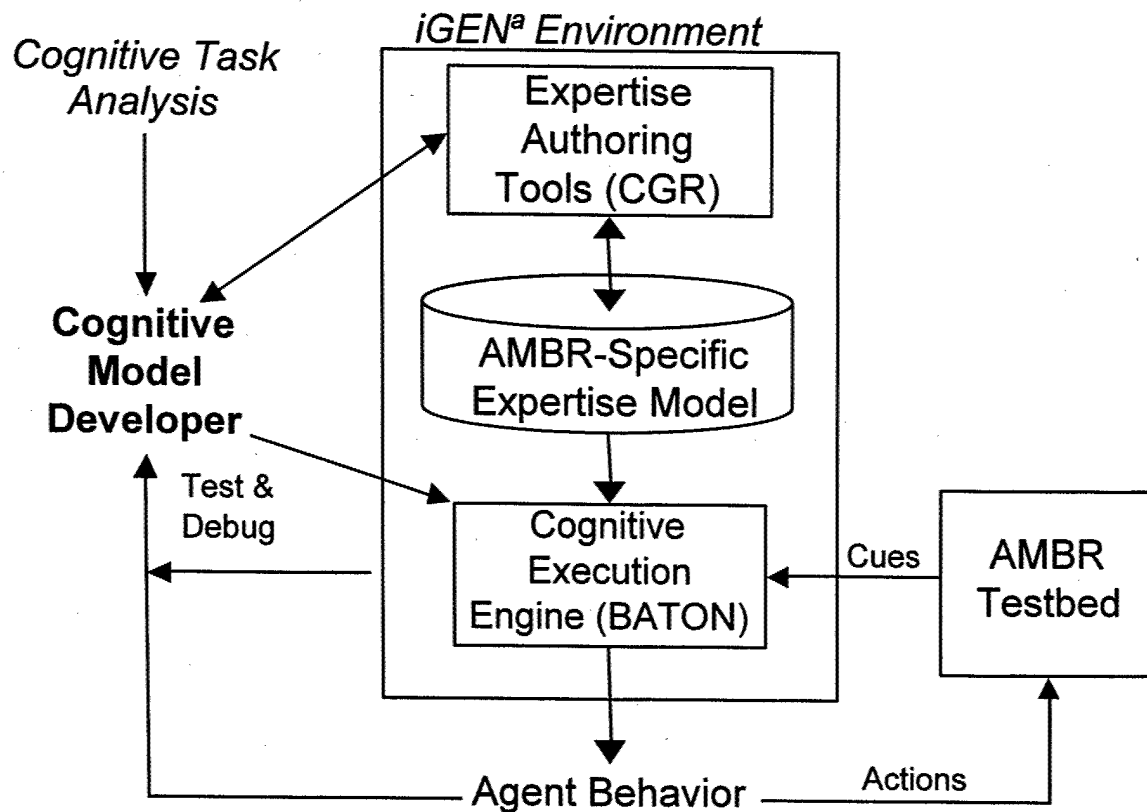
Cognitive Task Analysis

iGEN$^a$ Environment

Expertise Authoring Tools (CGR)

Cognitive Model Developer

AMBR-Specific Expertise Model

Test & Debug

Cognitive Execution Engine (BATON)

Cues

AMBR Testbed

Agent Behavior

Actions